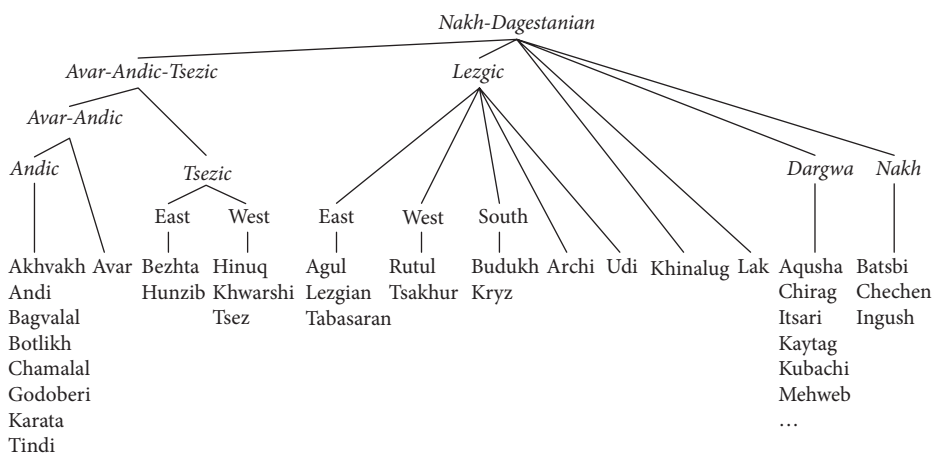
Nakh-Dagestanian

Avar-Andic-Tsezic

Lezgic

Avar-Andic

Andic

Tsezic

East

West

East

West

South

Dargwa

Nakh

Akhvakh
Andi
Bagvalal
Botlikh
Chamalal
Godoberi
Karata
Tindi

Avar

Bezhta
Hunzib

Hinuq
Khwarshi
Tsez

Agul
Lezgian
Tabasaran

Rutul
Tsakhur

Budukh
Kryz

Archi

Udi

Khinalug

Lak

Aqusha
Chirag
Itsari
Kaytag
Kubachi
Mehweb
…

Batsbi
Chechen
Ingush